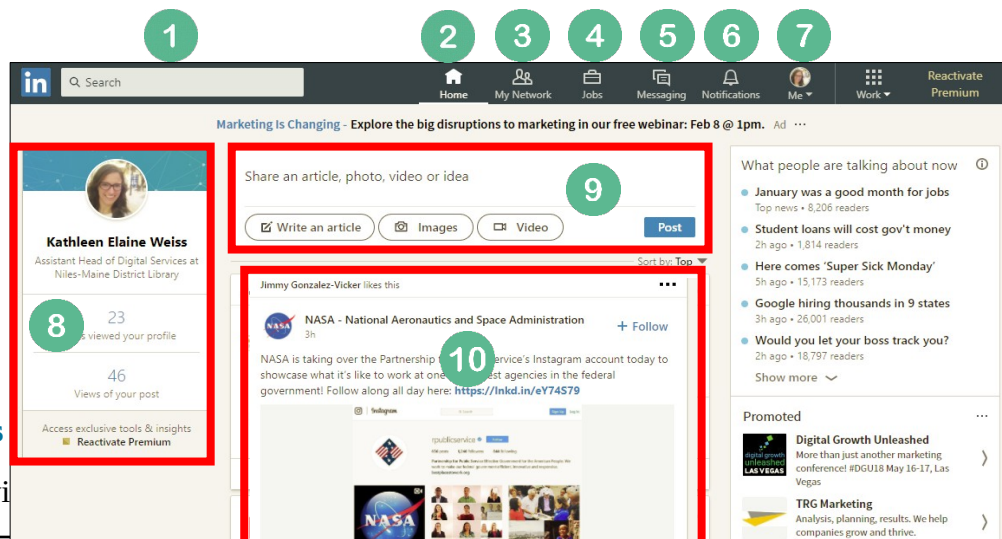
1 2 3 4 5 6 7

in Search

Home My Network Jobs Messaging Notifications Me Work Reactivate Premium

Marketing Is Changing - Explore the big disruptions to marketing in our free webinar: Feb 8 @ 1pm. Ad ···

Kathleen Elaine Weiss
Assistant Head of Digital Services at Niles-Maine District Library

8

23
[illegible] viewed your profile

46
Views of your post

Access exclusive tools & insights
Reactivate Premium

Share an article, photo, video or idea

9

Write an article Images Video Post

Sort by: Top

Jimmy Gonzalez-Vicker likes this ···

NASA - National Aeronautics and Space Administration
3h
+ Follow

10

NASA is taking over the Partnership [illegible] Service's Instagram account today to showcase what it's like to work at one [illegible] agencies in the federal government! Follow along all day here: https://lnkd.in/eY74S79

What people are talking about now

January was a good month for jobs
Top news • 8,206 readers

Student loans will cost gov't money
2h ago • 1,814 readers

Here comes 'Super Sick Monday'
5h ago • 15,173 readers

Google hiring thousands in 9 states
3h ago • 26,001 readers

Would you let your boss track you?
2h ago • 18,797 readers

Show more

Promoted ···

Digital Growth Unleashed
More than just another marketing conference! #DGU18 May 16-17, Las Vegas

TRG Marketing
Analysis, planning, results. We help companies grow and thrive.